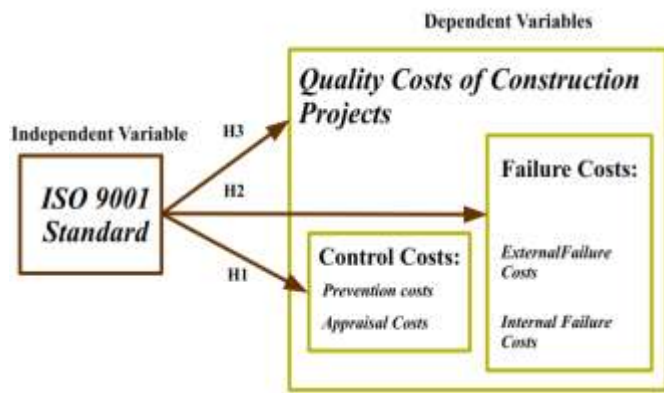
Dependent Variables

Quality Costs of Construction Projects

Independent Variable

ISO 9001 Standard

H3

H2

H1

Failure Costs:

ExternalFailure Costs

Internal Failure Costs

Control Costs:

Prevention costs

Appraisal Costs